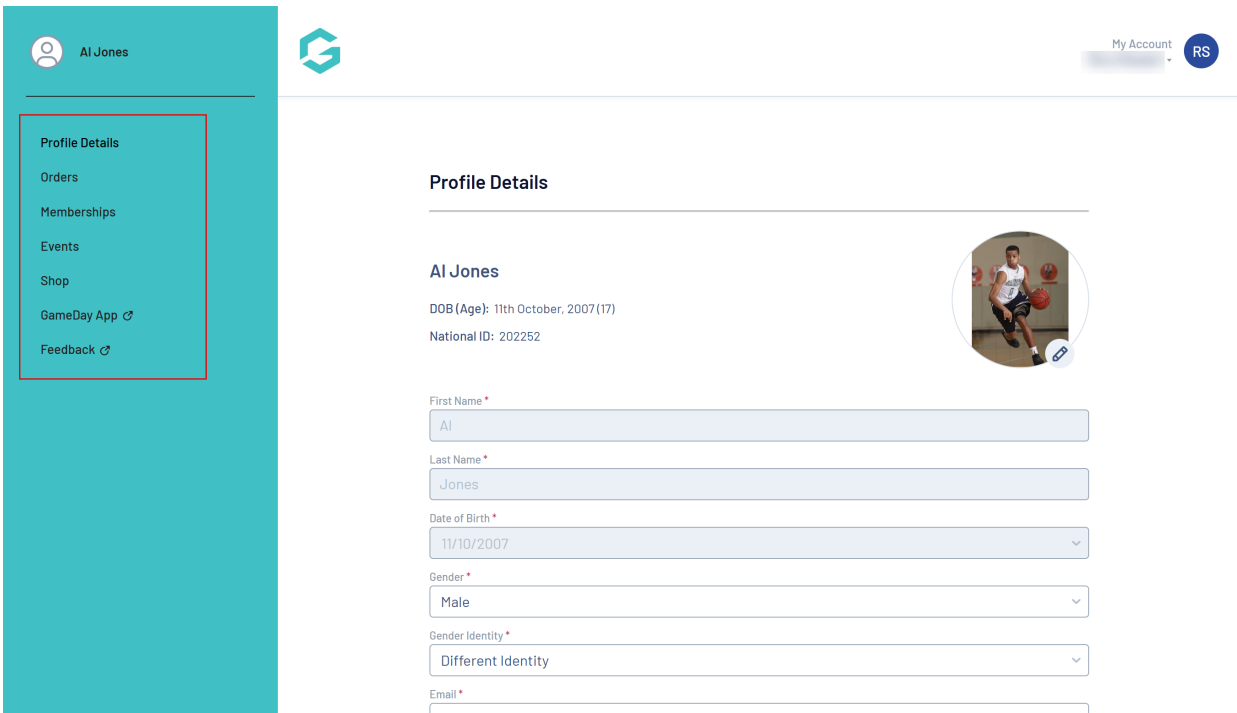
Al Jones

Profile Details
Orders
Memberships
Events
Shop
GameDay App
Feedback

My Account
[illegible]
RS

Profile Details

Al Jones

DOB (Age): 11th October, 2007 (17)

National ID: 202252

First Name *
Al

Last Name *
Jones

Date of Birth *
11/10/2007

Gender *
Male

Gender Identity *
Different Identity

Email *